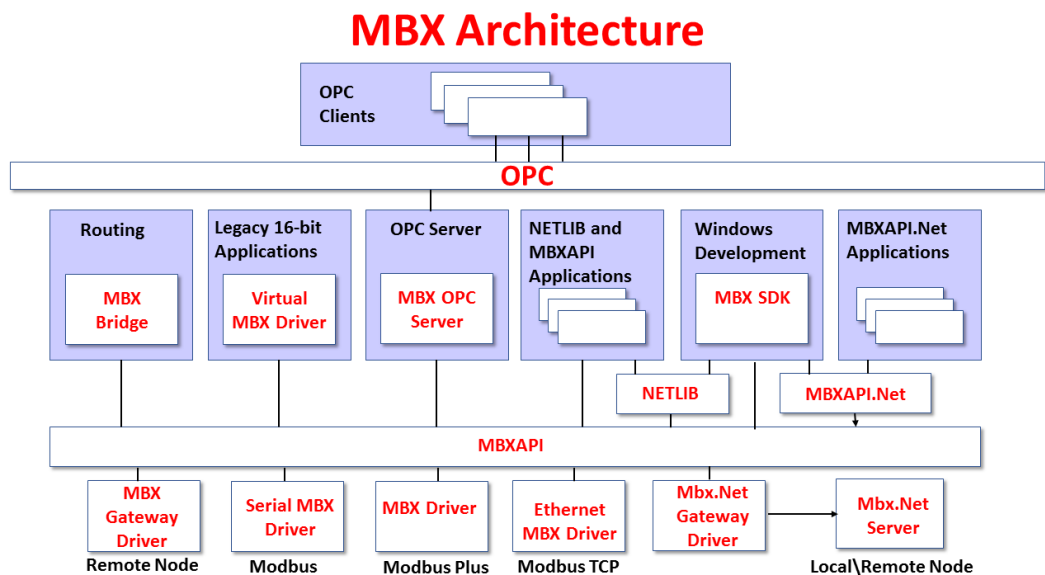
MBX Architecture

OPC Clients

OPC

Routing

MBX Bridge

Legacy 16-bit Applications

Virtual MBX Driver

OPC Server

MBX OPC Server

NETLIB and MBXAPI Applications

Windows Development

MBX SDK

MBXAPI.Net Applications

NETLIB

MBXAPI.Net

MBXAPI

MBX Gateway Driver

Remote Node

Serial MBX Driver

Modbus

MBX Driver

Modbus Plus

Ethernet MBX Driver

Modbus TCP

Mbx.Net Gateway Driver

Mbx.Net Server

Local\Remote Node